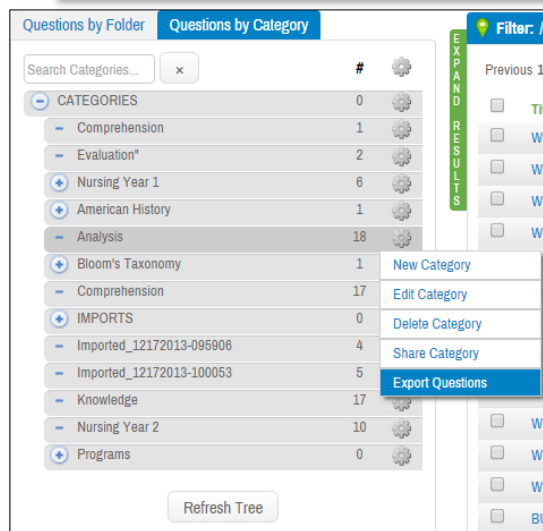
Questions by Folder Questions by Category

Search Categories... ×

#

CATEGORIES 0
Comprehension 1
Evaluation" 2
Nursing Year 1 6
American History 1
Analysis 18
Bloom's Taxonomy 1
Comprehension 17
IMPORTS 0
Imported_12172013-095906 4
Imported_12172013-100053 5
Knowledge 17
Nursing Year 2 10
Programs 0

Refresh Tree

EXPAND RESULTS

Filter: /

Previous 1

Ti

W
W
W
W

New Category
Edit Category
Delete Category
Share Category
Export Questions

W
W
W
BU